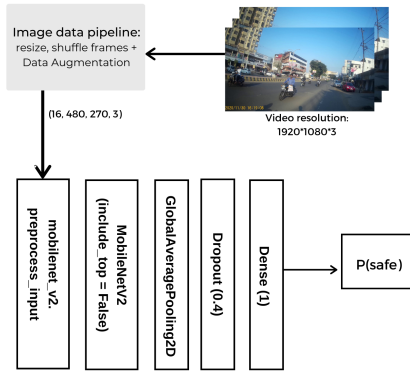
Image data pipeline: resize, shuffle frames + Data Augmentation

Video resolution: 1920*1080*3

(16, 480, 270, 3)

mobilenet_v2. preprocess_input

MobileNetV2 (include_top = False)

GlobalAveragePooling2D

Dropout (0.4)

Dense (1)

P(safe)